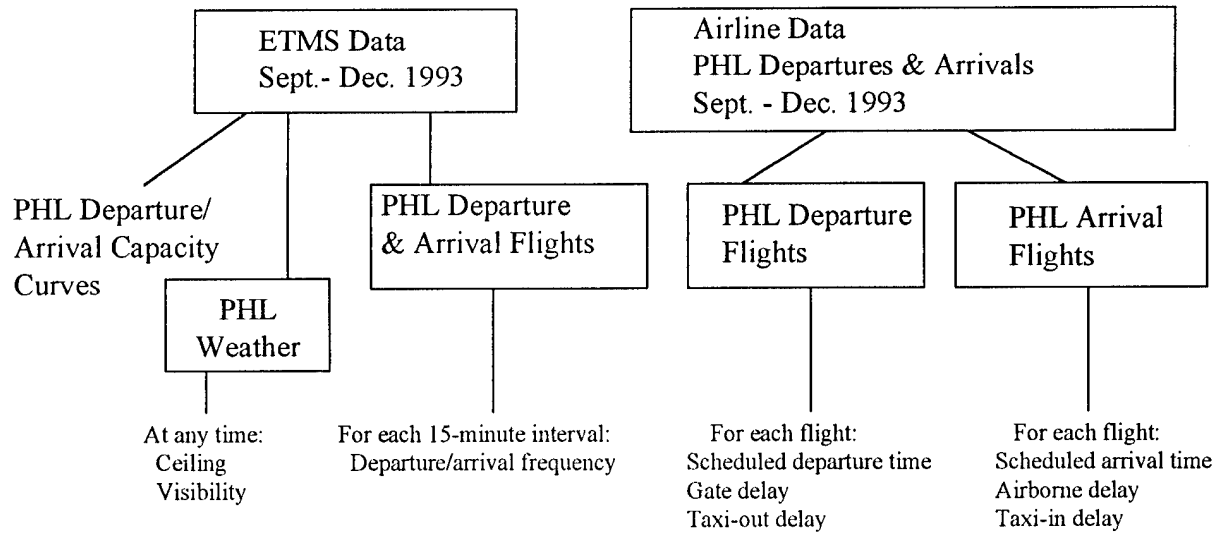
ETMS Data
Sept.- Dec. 1993

Airline Data
PHL Departures & Arrivals
Sept. - Dec. 1993

PHL Departure/
Arrival Capacity
Curves

PHL
Weather

At any time:
Ceiling
Visibility

PHL Departure
& Arrival Flights

For each 15-minute interval:
Departure/arrival frequency

PHL Departure
Flights

For each flight:
Scheduled departure time
Gate delay
Taxi-out delay

PHL Arrival
Flights

For each flight:
Scheduled arrival time
Airborne delay
Taxi-in delay